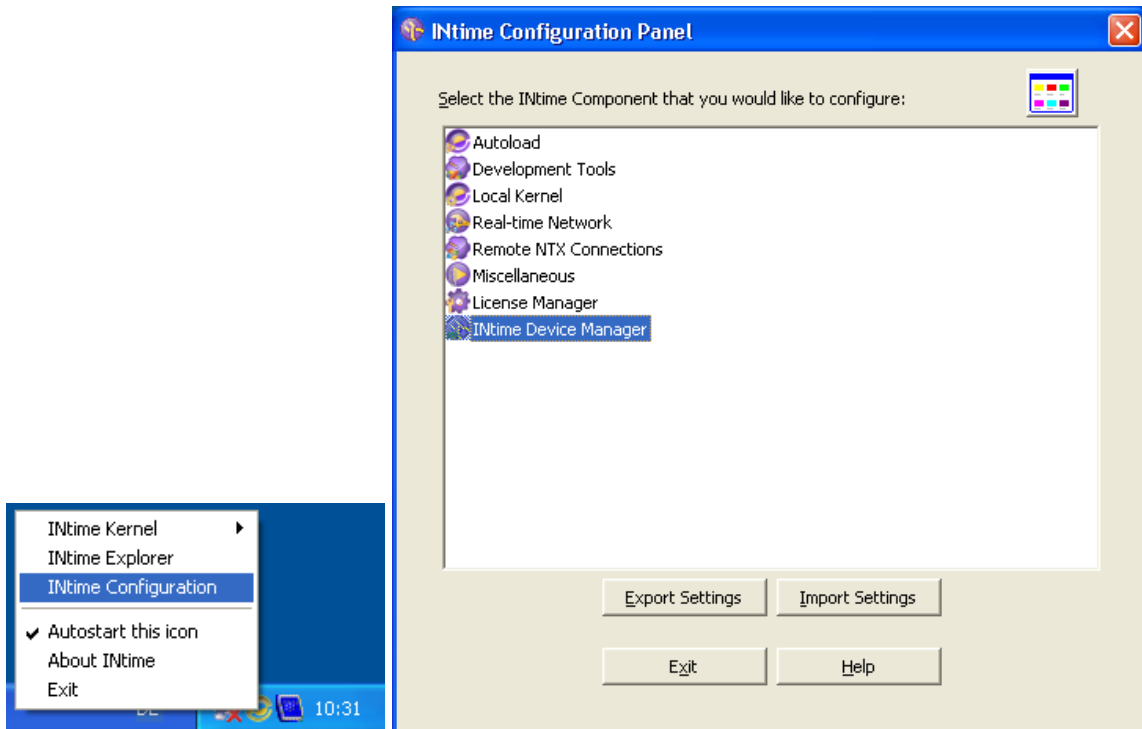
INtime Kernel
INtime Explorer
INtime Configuration
✔ Autostart this icon
About INtime
Exit

DE 10:31

INtime Configuration Panel

Select the INtime Component that you would like to configure:

Autoload
Development Tools
Local Kernel
Real-time Network
Remote NTX Connections
Miscellaneous
License Manager
INtime Device Manager

Export Settings
Import Settings
Exit
Help